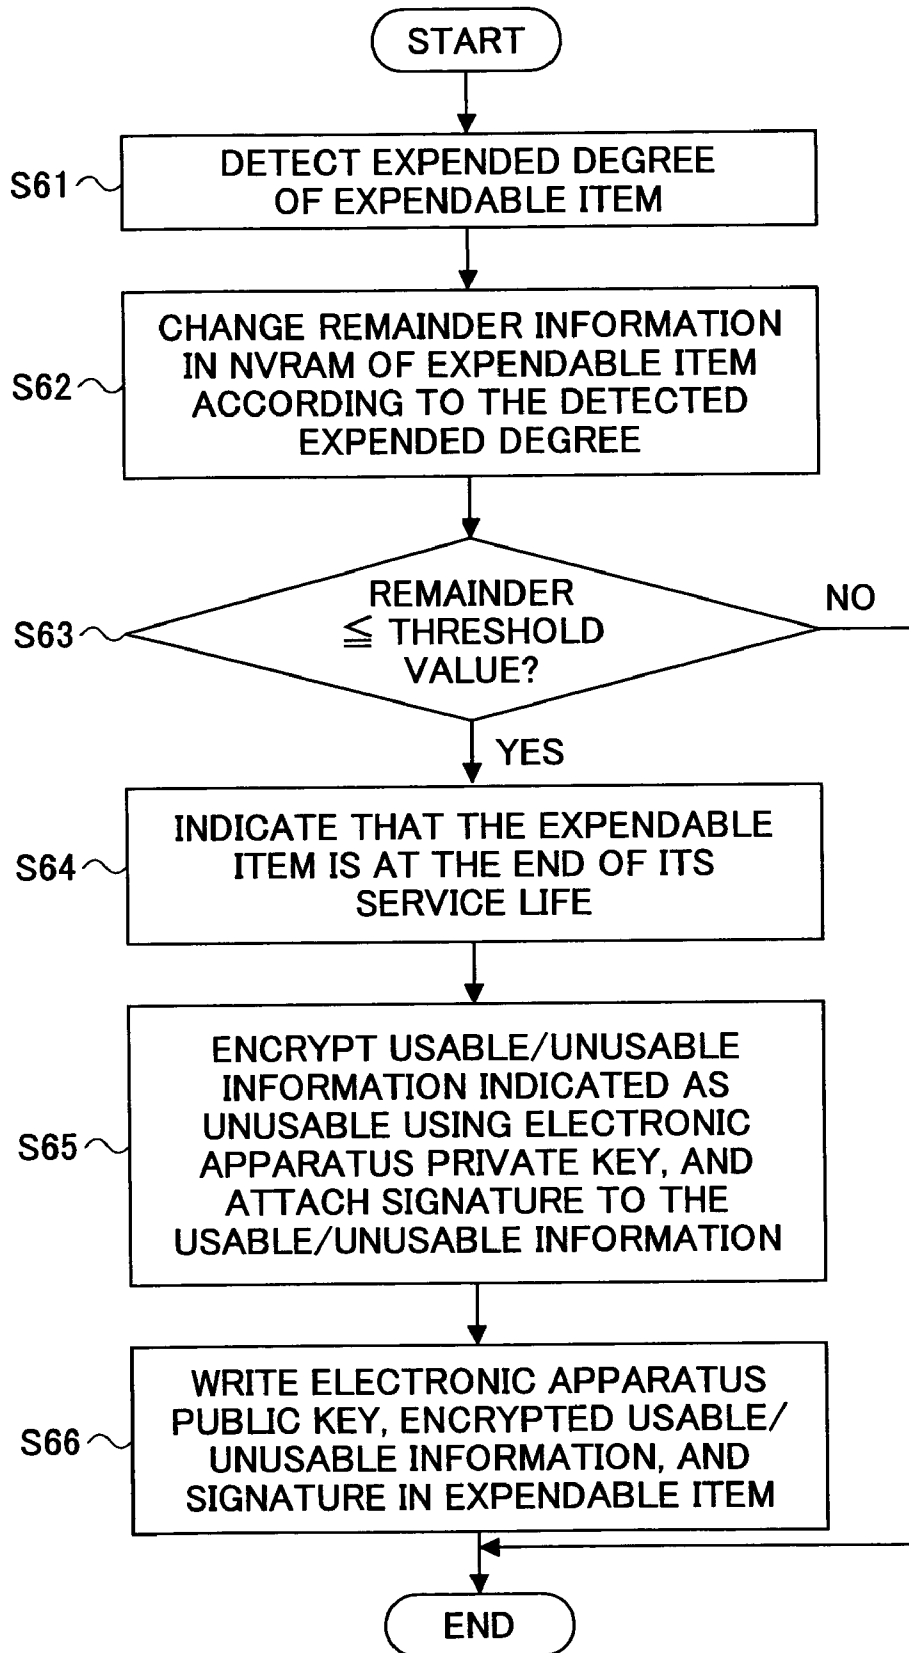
START

S61

DETECT EXPENDED DEGREE OF EXPENDABLE ITEM

S62

CHANGE REMAINDER INFORMATION IN NVRAM OF EXPENDABLE ITEM ACCORDING TO THE DETECTED EXPENDED DEGREE

S63

REMAINDER $\leqq$ THRESHOLD VALUE?

NO

YES

S64

INDICATE THAT THE EXPENDABLE ITEM IS AT THE END OF ITS SERVICE LIFE

S65

ENCRYPT USABLE/UNUSABLE INFORMATION INDICATED AS UNUSABLE USING ELECTRONIC APPARATUS PRIVATE KEY, AND ATTACH SIGNATURE TO THE USABLE/UNUSABLE INFORMATION

S66

WRITE ELECTRONIC APPARATUS PUBLIC KEY, ENCRYPTED USABLE/UNUSABLE INFORMATION, AND SIGNATURE IN EXPENDABLE ITEM

END